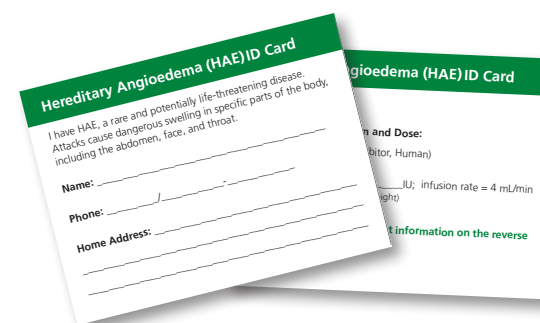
Hereditary Angioedema (HAE) ID Card

I have HAE, a rare and potentially life-threatening disease. Attacks cause dangerous swelling in specific parts of the body, including the abdomen, face, and throat.

Name:

Phone: ( ) -

Home Address:

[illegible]gioedema (HAE) ID Card

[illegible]n and Dose:

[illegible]bitor, Human)

IU; infusion rate = 4 mL/min

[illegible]ight)

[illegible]t information on the reverse